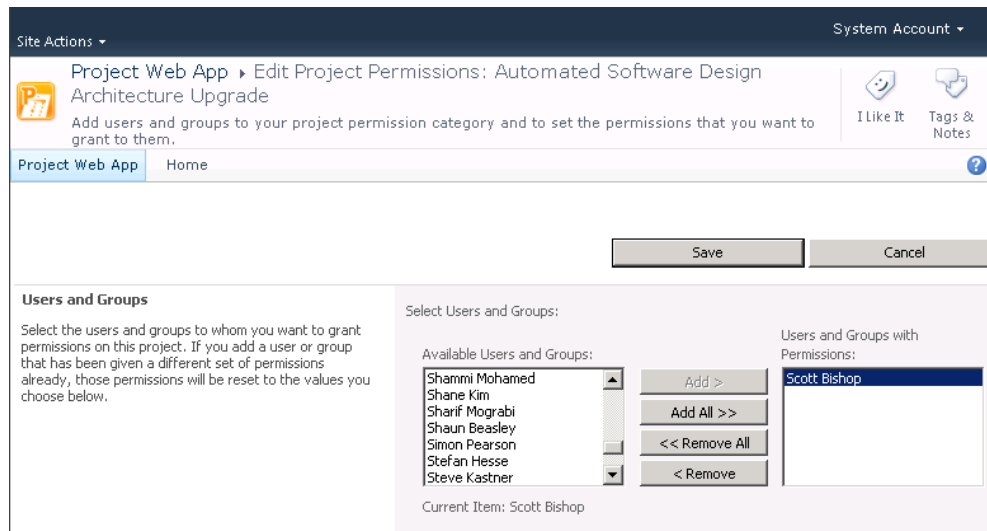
Site Actions ▾

System Account ▾

Project Web App ▸ Edit Project Permissions: Automated Software Design Architecture Upgrade

Add users and groups to your project permission category and to set the permissions that you want to grant to them.

I Like It

Tags & Notes

Project Web App

Home

Save

Cancel

Users and Groups

Select the users and groups to whom you want to grant permissions on this project. If you add a user or group that has been given a different set of permissions already, those permissions will be reset to the values you choose below.

Select Users and Groups:

Available Users and Groups:

Shammi Mohamed
Shane Kim
Sharif Mograbi
Shaun Beasley
Simon Pearson
Stefan Hesse
Steve Kastner

Add >

Add All >>

<< Remove All

< Remove

Users and Groups with Permissions:

Scott Bishop

Current Item: Scott Bishop